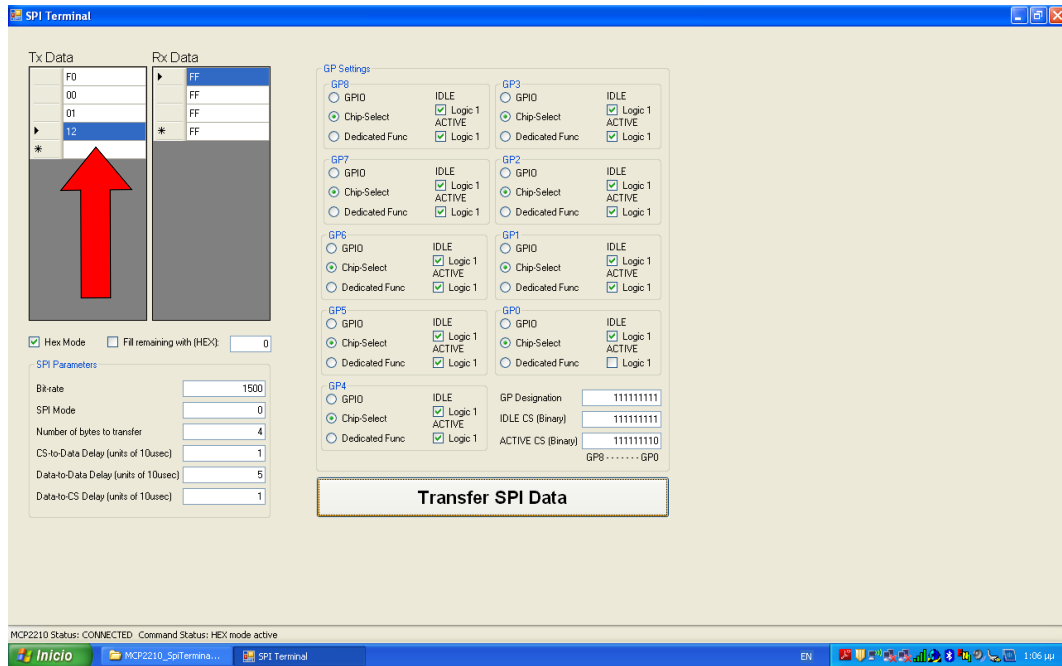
SPI Terminal

Tx Data

| | |
|---|---|
| | F0 |
| | 00 |
| | 01 |
| ▶ | 12 |
| * | |

Rx Data

| | |
|---|---|
| ▶ | FF |
| | FF |
| | FF |
| * | FF |

Hex Mode Fill remaining with (HEX): 0

SPI Parameters

Bit-rate 1500
SPI Mode 0
Number of bytes to transfer 4
CS-to-Data Delay (units of 10usec) 1
Data-to-Data Delay (units of 10usec) 5
Data-to-CS Delay (units of 10usec) 1

GP Settings

GP8
GPIO IDLE
Chip-Select Logic 1
ACTIVE
Dedicated Func Logic 1

GP3
GPIO IDLE
Chip-Select Logic 1
ACTIVE
Dedicated Func Logic 1

GP7
GPIO IDLE
Chip-Select Logic 1
ACTIVE
Dedicated Func Logic 1

GP2
GPIO IDLE
Chip-Select Logic 1
ACTIVE
Dedicated Func Logic 1

GP6
GPIO IDLE
Chip-Select Logic 1
ACTIVE
Dedicated Func Logic 1

GP1
GPIO IDLE
Chip-Select Logic 1
ACTIVE
Dedicated Func Logic 1

GP5
GPIO IDLE
Chip-Select Logic 1
ACTIVE
Dedicated Func Logic 1

GP0
GPIO IDLE
Chip-Select Logic 1
ACTIVE
Dedicated Func Logic 1

GP4
GPIO IDLE
Chip-Select Logic 1
ACTIVE
Dedicated Func Logic 1

GP Designation 111111111
IDLE CS (Binary) 111111111
ACTIVE CS (Binary) 111111110
GP8 - - - - - - - GP0

Transfer SPI Data

MCP2210 Status: CONNECTED Command Status: HEX mode active

Inicio MCP2210_SpiTermina... SPI Terminal EN 1:06 μμ